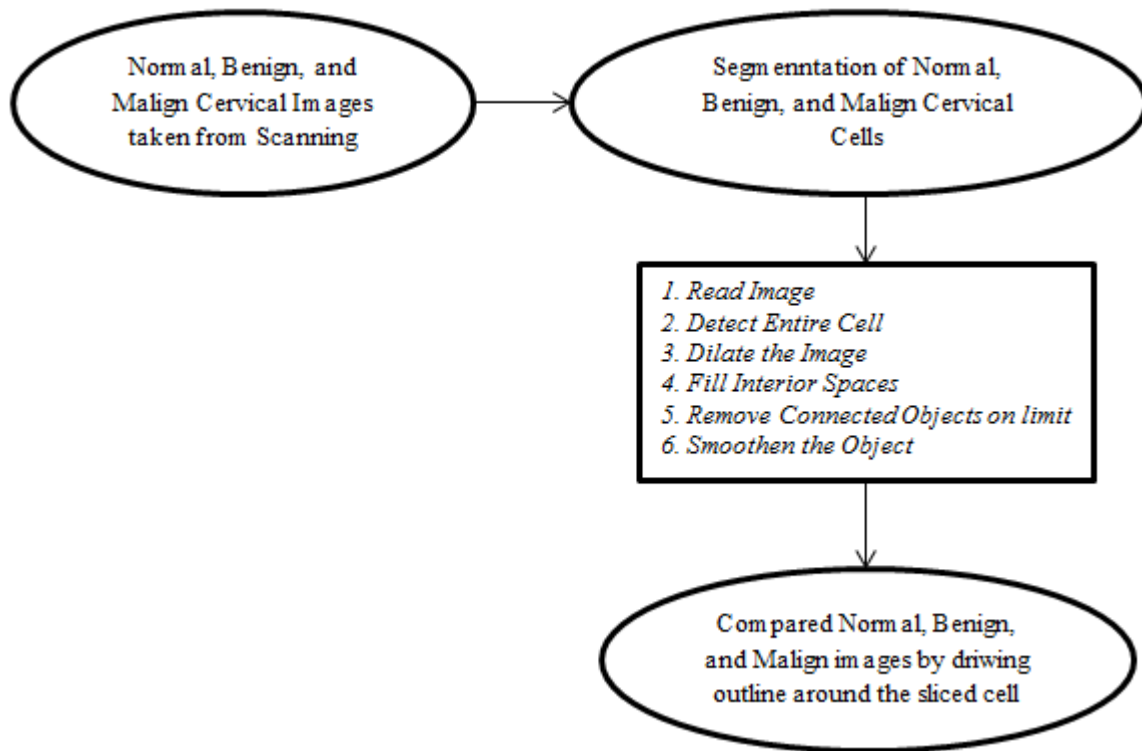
Normal, Benign, and Malign Cervical Images taken from Scanning

Segmenntation of Normal, Benign, and Malign Cervical Cells

1. Read Image
2. Detect Entire Cell
3. Dilate the Image
4. Fill Interior Spaces
5. Remove Connected Objects on limit
6. Smoothen the Object

Compared Normal, Benign, and Malign images by driwing outline around the sliced cell